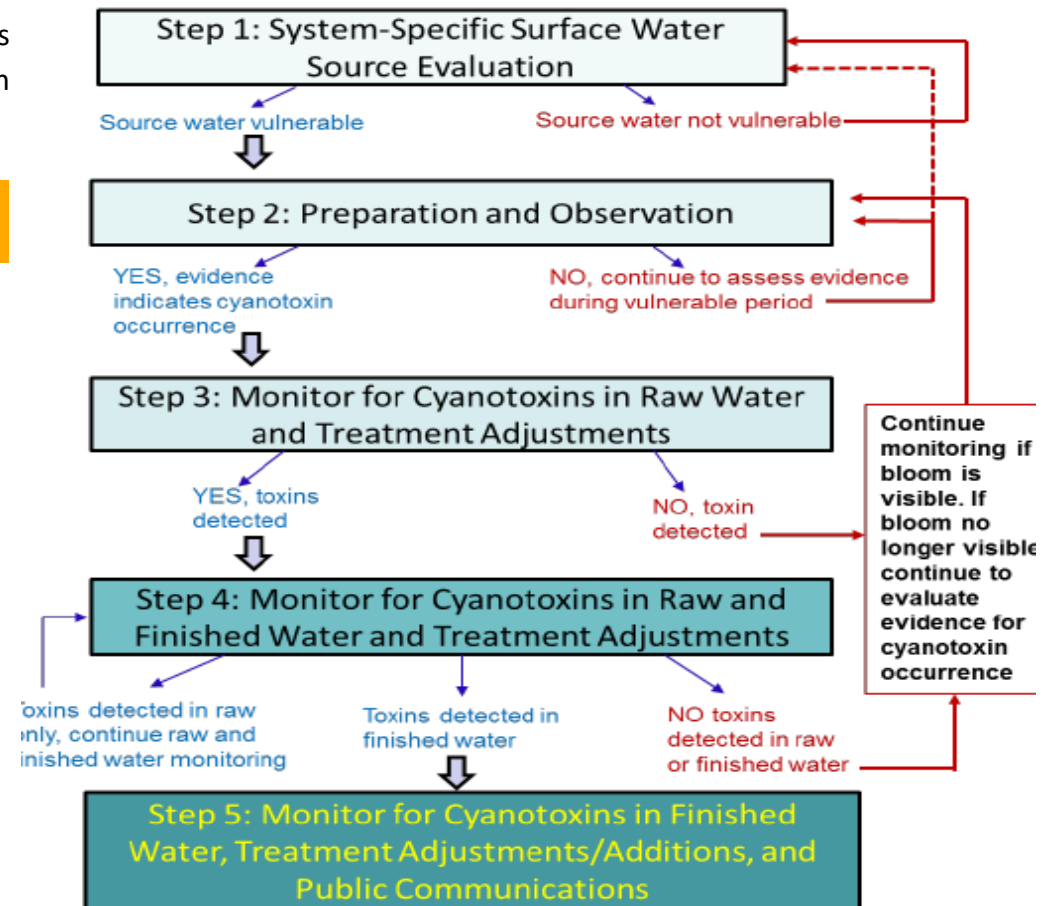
s
n

Step 1: System-Specific Surface Water Source Evaluation

Source water vulnerable

Source water not vulnerable

Step 2: Preparation and Observation

YES, evidence indicates cyanotoxin occurrence

NO, continue to assess evidence during vulnerable period

Step 3: Monitor for Cyanotoxins in Raw Water and Treatment Adjustments

YES, toxins detected

NO, toxin detected

Continue monitoring if bloom is visible. If bloom no longer visible continue to evaluate evidence for cyanotoxin occurrence

Step 4: Monitor for Cyanotoxins in Raw and Finished Water and Treatment Adjustments

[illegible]oxins detected in raw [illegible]nly, continue raw and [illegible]inished water monitoring

Toxins detected in finished water

NO toxins detected in raw or finished water

Step 5: Monitor for Cyanotoxins in Finished Water, Treatment Adjustments/Additions, and Public Communications